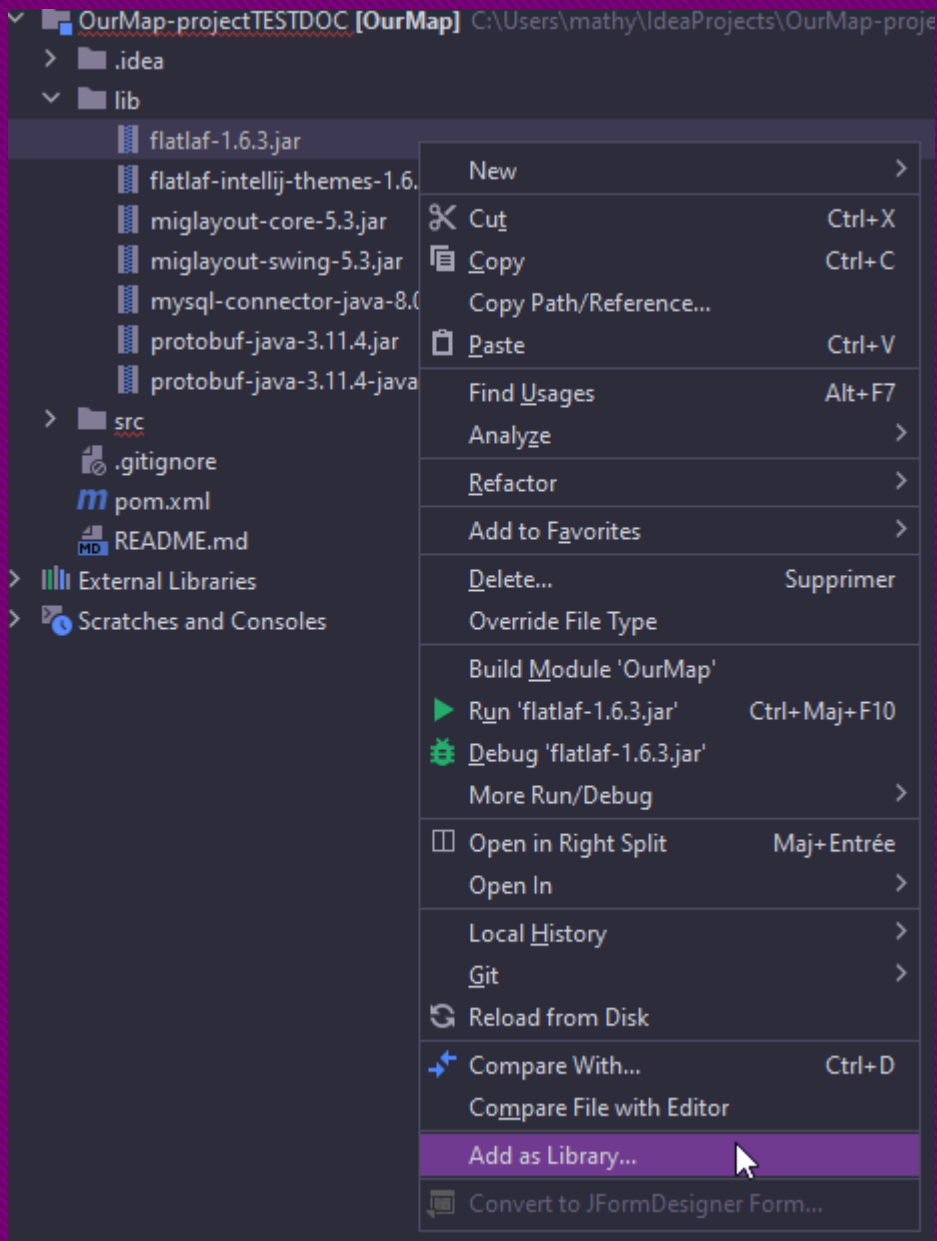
OurMap-projectTESTDOC [OurMap] C:\Users\mathy\IdeaProjects\OurMap-proje
.idea
lib
flatlaf-1.6.3.jar
flatlaf-intellij-themes-1.6.
miglayout-core-5.3.jar
miglayout-swing-5.3.jar
mysql-connector-java-8.0
protobuf-java-3.11.4.jar
protobuf-java-3.11.4-java
src
.gitignore
pom.xml
README.md
External Libraries
Scratches and Consoles

New
Cut Ctrl+X
Copy Ctrl+C
Copy Path/Reference...
Paste Ctrl+V
Find Usages Alt+F7
Analyze
Refactor
Add to Favorites
Delete... Supprimer
Override File Type
Build Module 'OurMap'
Run 'flatlaf-1.6.3.jar' Ctrl+Maj+F10
Debug 'flatlaf-1.6.3.jar'
More Run/Debug
Open in Right Split Maj+Entrée
Open In
Local History
Git
Reload from Disk
Compare With... Ctrl+D
Compare File with Editor
Add as Library...
Convert to JFormDesigner Form...